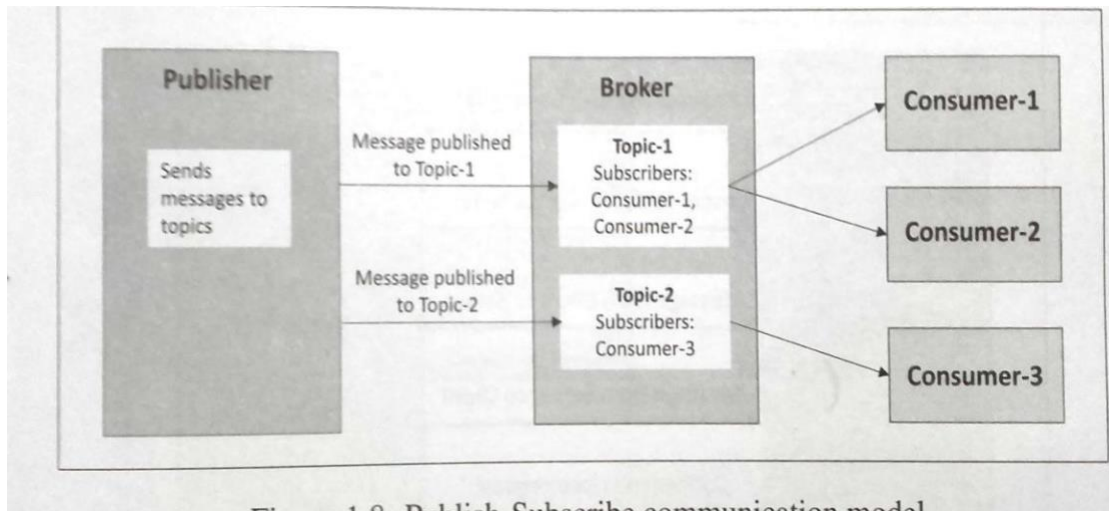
Publisher

Sends messages to topics

Message published to Topic-1

Message published to Topic-2

Broker

Topic-1
Subscribers:
Consumer-1,
Consumer-2

Topic-2
Subscribers:
Consumer-3

Consumer-1

Consumer-2

Consumer-3

Figure 1.8: Publish-Subscribe communication model